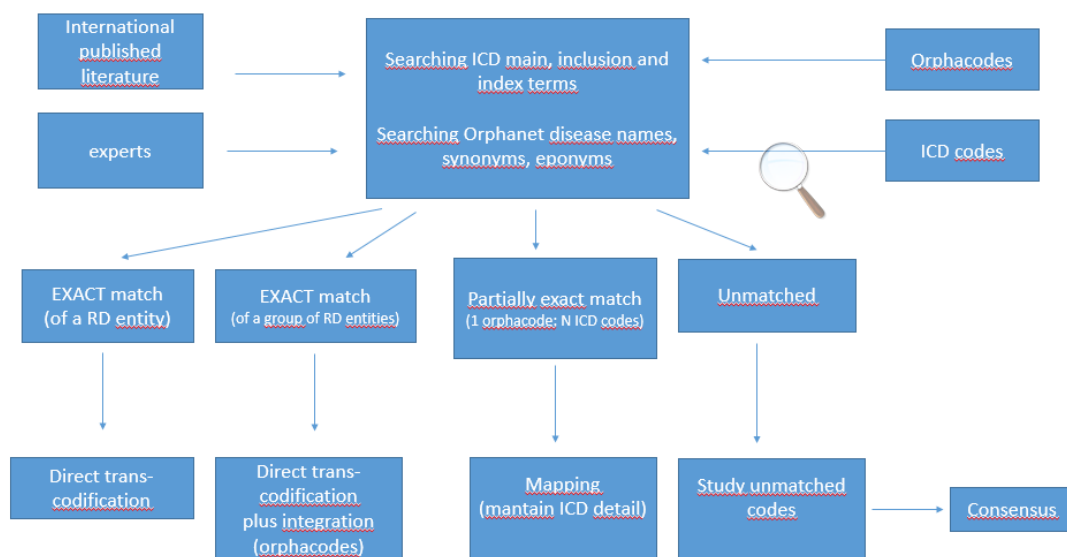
International published literature

experts

Searching ICD main, inclusion and index terms

Searching Orphanet disease names, synonyms, eponyms

Orphacodes

ICD codes

EXACT match
(of a RD entity)

EXACT match
(of a group of RD entities)

Partially exact match
(1 orphacode; N ICD codes)

Unmatched

Direct transcodification

Direct transcodification plus integration (orphacodes)

Mapping
(mantain ICD detail)

Study unmatched codes

Consensus